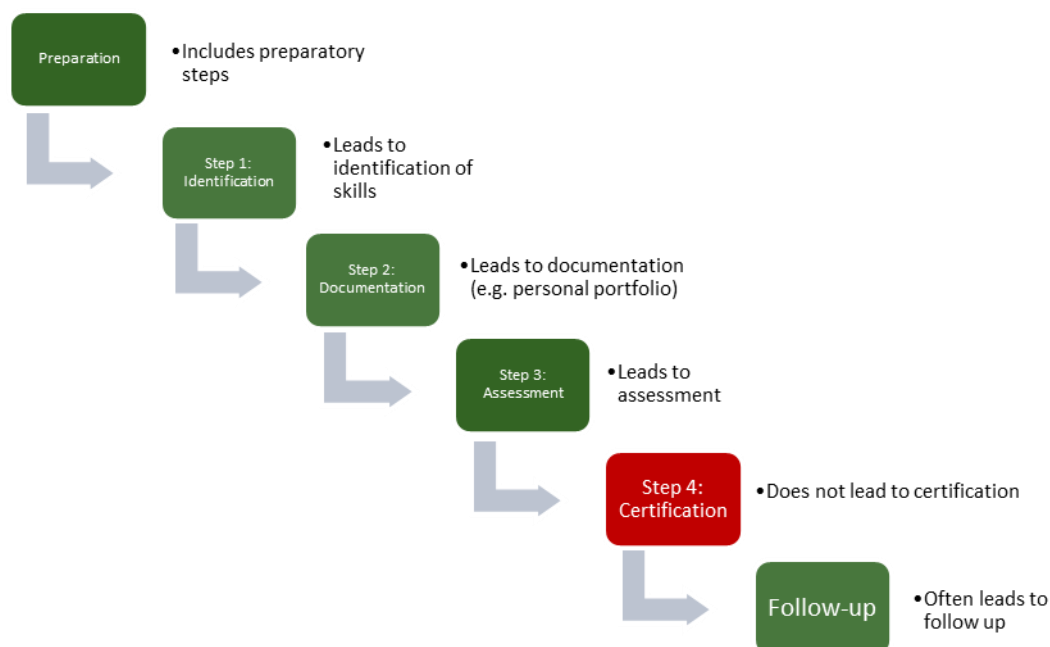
Preparation

•Includes preparatory steps

Step 1: Identification

•Leads to identification of skills

Step 2: Documentation

•Leads to documentation (e.g. personal portfolio)

Step 3: Assessment

•Leads to assessment

Step 4: Certification

•Does not lead to certification

Follow-up

•Often leads to follow up